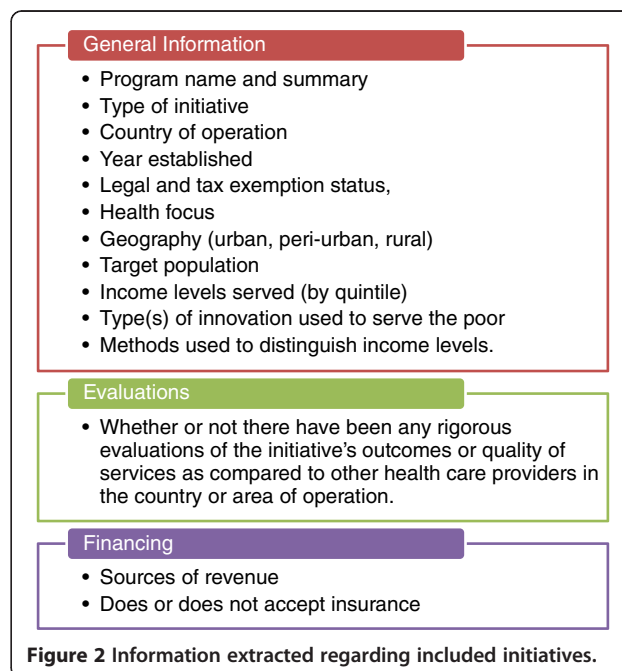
General Information

• Program name and summary
• Type of initiative
• Country of operation
• Year established
• Legal and tax exemption status,
• Health focus
• Geography (urban, peri-urban, rural)
• Target population
• Income levels served (by quintile)
• Type(s) of innovation used to serve the poor
• Methods used to distinguish income levels.

Evaluations

• Whether or not there have been any rigorous evaluations of the initiative's outcomes or quality of services as compared to other health care providers in the country or area of operation.

Financing

• Sources of revenue
• Does or does not accept insurance

Figure 2 Information extracted regarding included initiatives.